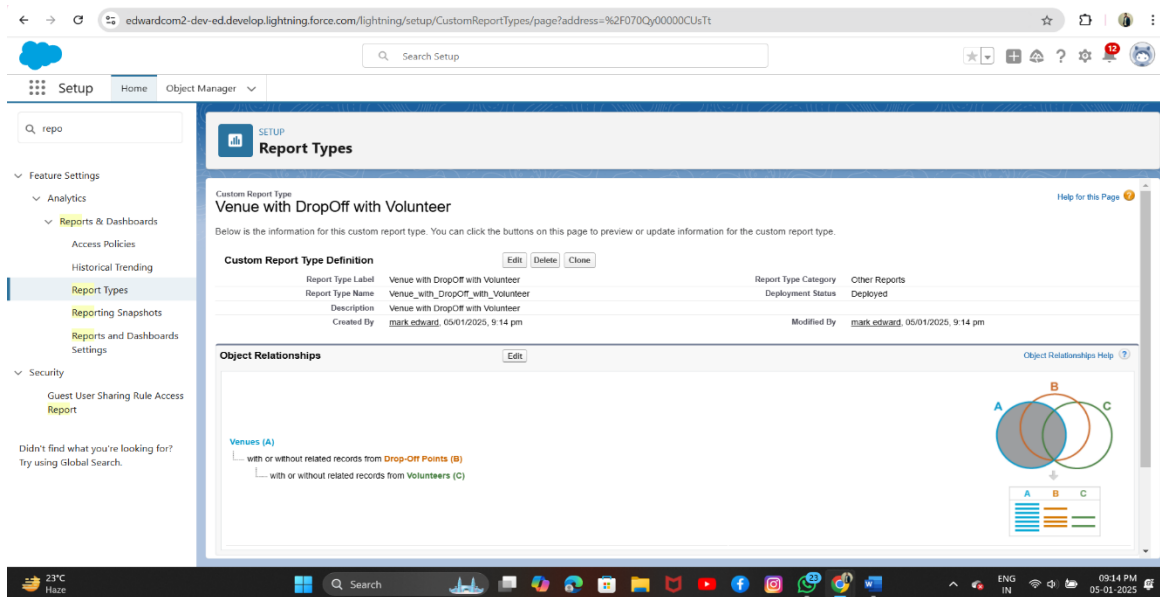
edwardcom2-dev-ed.develop.lightning.force.com/lightning/setup/CustomReportTypes/page?address=%2F070Qy00000CUsTt

Search Setup

12

Setup Home Object Manager

repo

Feature Settings
Analytics
Reports & Dashboards
Access Policies
Historical Trending
Report Types
Reporting Snapshots
Reports and Dashboards Settings
Security
Guest User Sharing Rule Access Report

Didn't find what you're looking for? Try using Global Search.

SETUP
Report Types

Custom Report Type
Venue with DropOff with Volunteer

Help for this Page

Below is the information for this custom report type. You can click the buttons on this page to preview or update information for the custom report type.

Custom Report Type Definition Edit Delete Clone

| Report Type Label | Venue with DropOff with Volunteer | Report Type Category | Other Reports |
|---|---|---|---|
| Report Type Name | Venue_with_DropOff_with_Volunteer | Deployment Status | Deployed |
| Description | Venue with DropOff with Volunteer | | |
| Created By | mark edward, 05/01/2025, 9:14 pm | Modified By | mark edward, 05/01/2025, 9:14 pm |

Object Relationships Edit Object Relationships Help

Venues (A)
with or without related records from Drop-Off Points (B)
with or without related records from Volunteers (C)

A B C
A B C

23°C
Haze
Search
23
ENG IN
09:14 PM
05-01-2025